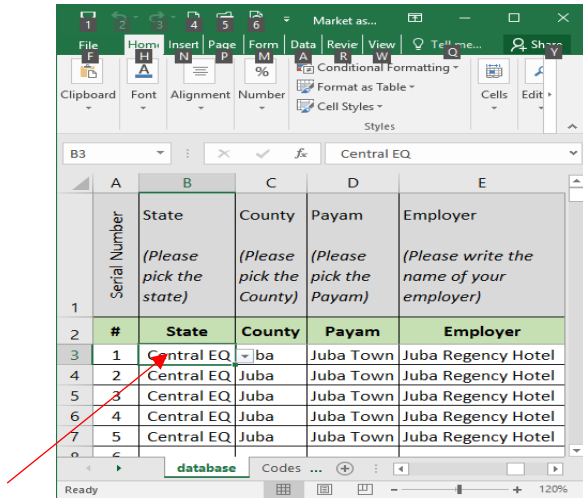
1 2 4 5 6 Market as...

File F Home H Insert N Page P Form M Data A Revie R View W Tell me... Q Share Y

Clipboard Font Alignment % Number Conditional Formatting Format as Table Cell Styles Styles Cells Editing

B3 Central EQ

| | A | B | C | D | E |
|---|---|---|---|---|---|
| 1 | Serial Number | State (Please pick the state) | County (Please pick the County) | Payam (Please pick the Payam) | Employer (Please write the name of your employer) |
| 2 | # | State | County | Payam | Employer |
| 3 | 1 | Central EQ | Juba | Juba Town | Juba Regency Hotel |
| 4 | 2 | Central EQ | Juba | Juba Town | Juba Regency Hotel |
| 5 | 3 | Central EQ | Juba | Juba Town | Juba Regency Hotel |
| 6 | 4 | Central EQ | Juba | Juba Town | Juba Regency Hotel |
| 7 | 5 | Central EQ | Juba | Juba Town | Juba Regency Hotel |
| 8 | 6 | | | | |

database Codes ...

Ready 120%